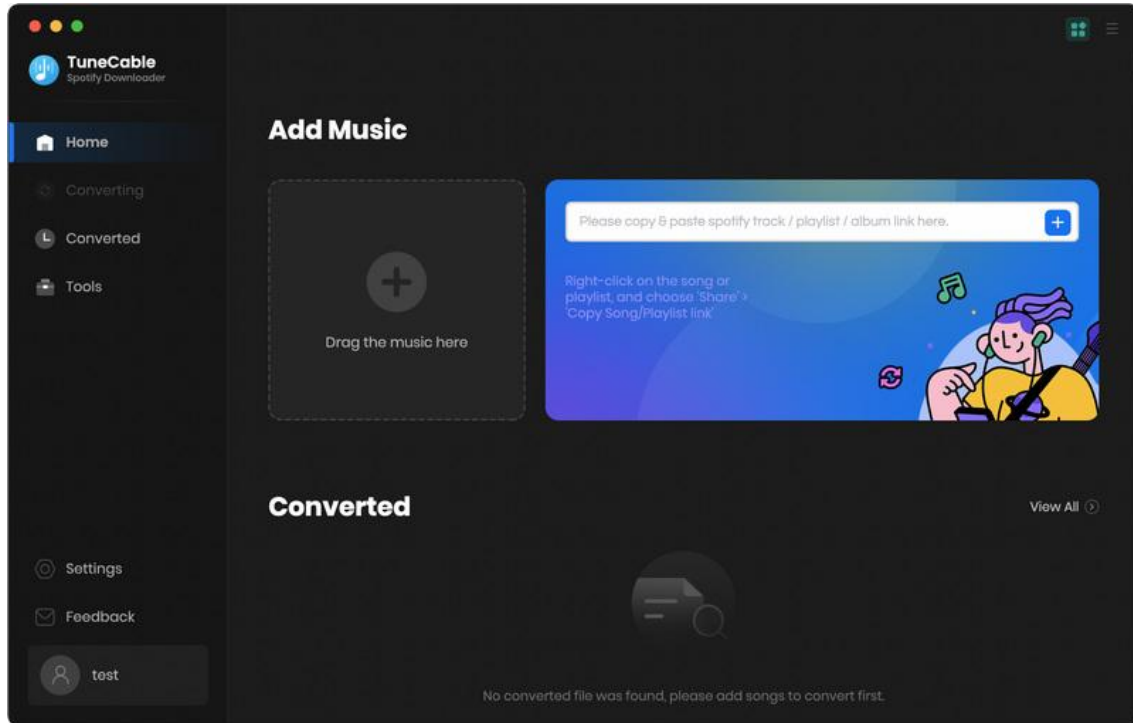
TuneCable
Spotify Downloader

Home
Converting
Converted
Tools

Add Music

Drag the music here

Please copy & paste spotify track / playlist / album link here.

Right-click on the song or playlist, and choose 'Share' > 'Copy Song/Playlist link'

Converted

View All

No converted file was found, please add songs to convert first.

Settings
Feedback
test